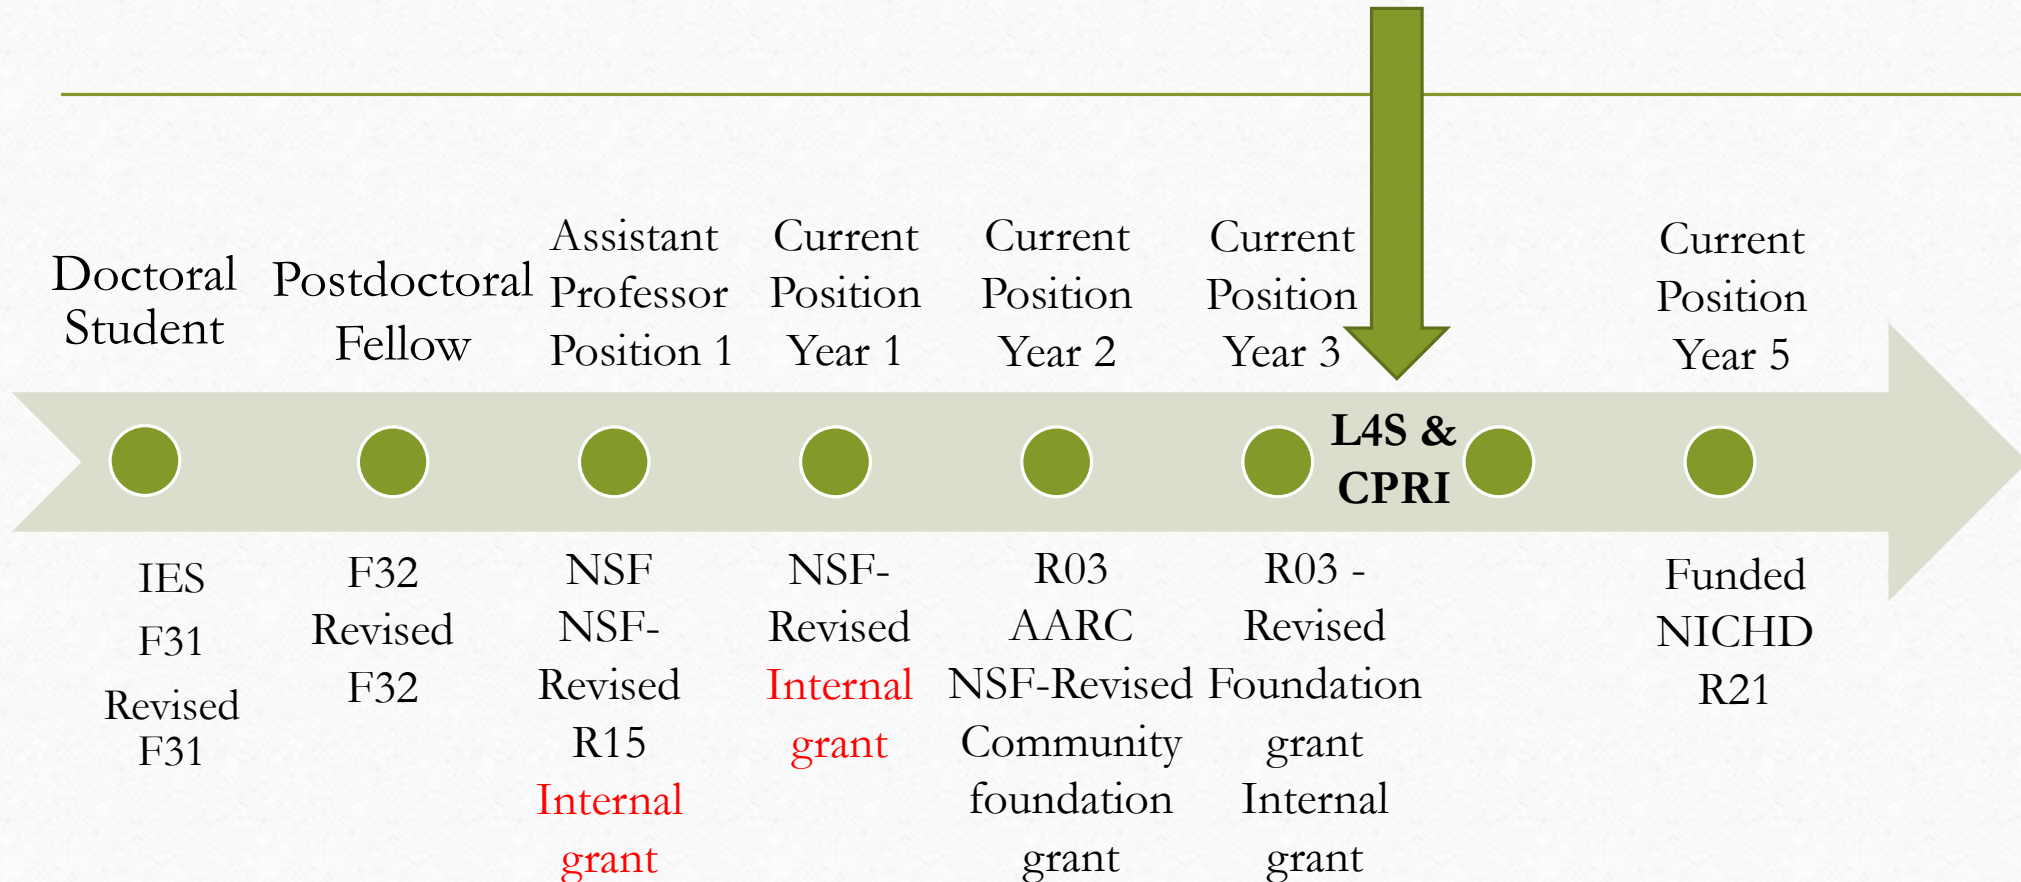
Doctoral Student

Postdoctoral Fellow

Assistant Professor Position 1

Current Position Year 1

Current Position Year 2

Current Position Year 3

L4S & CPRI

Current Position Year 5

IES
F31
Revised F31

F32
Revised F32

NSF
NSF-Revised
R15
Internal grant

NSF-Revised
Internal grant

R03
AARC
NSF-Revised
Community foundation grant

R03 - Revised
Foundation grant
Internal grant

Funded NICHD R21